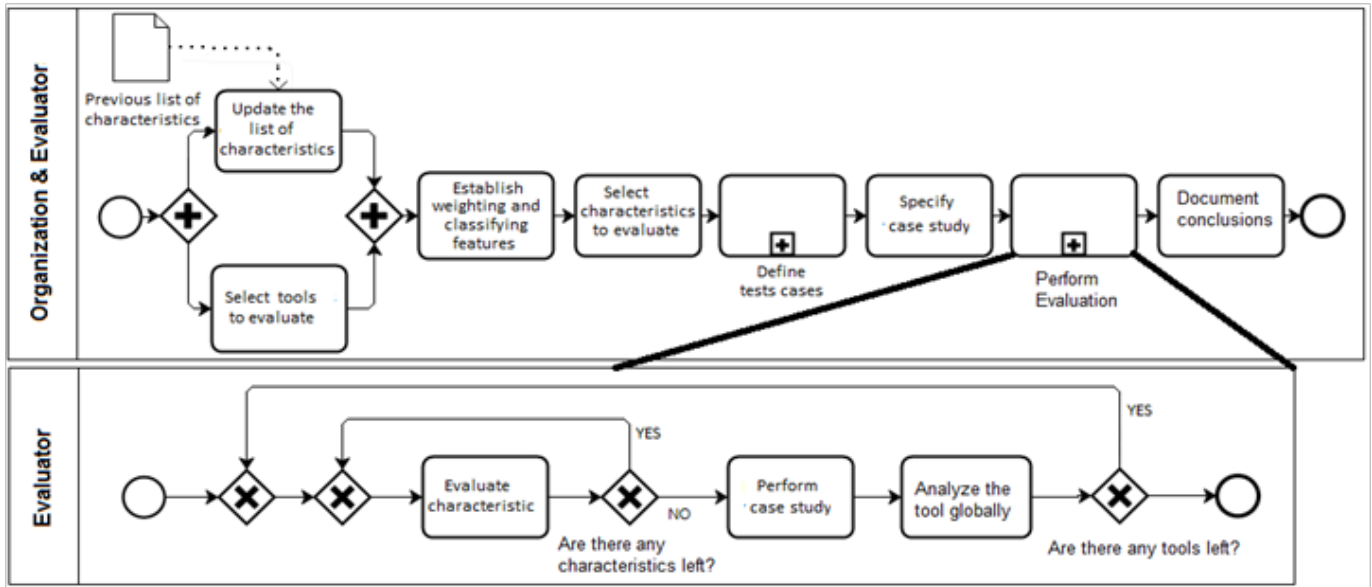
Organization & Evaluator

Previous list of characteristics

Update the list of characteristics

Select tools to evaluate

Establish weighting and classifying features

Select characteristics to evaluate

Define tests cases

Specify case study

Perform Evaluation

Document conclusions

Evaluator

YES

YES

Evaluate characteristic

NO

Are there any characteristics left?

Perform case study

Analyze the tool globally

Are there any tools left?